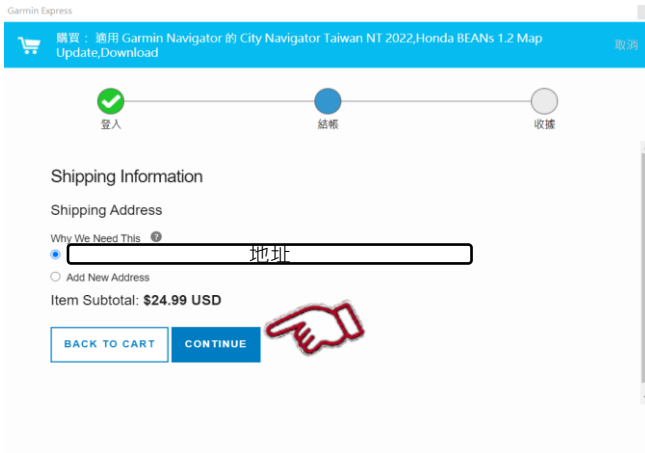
Garmin Express

購買： 適用 Garmin Navigator 的 City Navigator Taiwan NT 2022,Honda BEANs 1.2 Map Update,Download

取消

登入

結帳

收據

Shipping Information

Shipping Address

Why We Need This ?

地址

Add New Address

Item Subtotal: **$24.99 USD**

BACK TO CART

CONTINUE